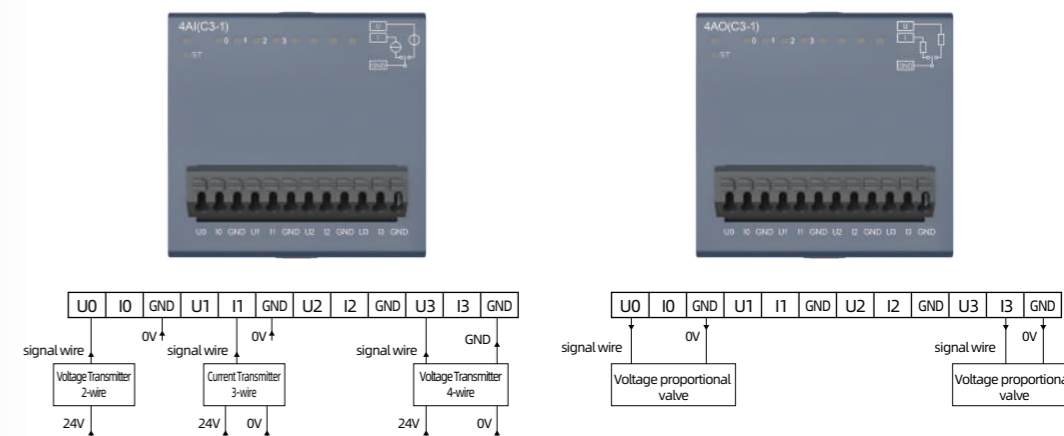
4AI(C3-1)
0 1 2 3
ST

U
I
GND

U0 I0 GND U1 I1 GND U2 I2 GND U3 I3 GND

| U0 | I0 | GND | U1 | I1 | GND | U2 | I2 | GND | U3 | I3 | GND |
|---|---|---|---|---|---|---|---|---|---|---|---|

0V
signal wire
Voltage Transmitter 2-wire
24V

0V
signal wire
Current Transmitter 3-wire
24V
0V

GND
signal wire
Voltage Transmitter 4-wire
24V
0V

4AO(C3-1)
0 1 2 3
ST

U
I
GND

U0 I0 GND U1 I1 GND U2 I2 GND U3 I3 GND

| U0 | I0 | GND | U1 | I1 | GND | U2 | I2 | GND | U3 | I3 | GND |
|---|---|---|---|---|---|---|---|---|---|---|---|

signal wire
0V
Voltage proportional valve

signal wire
0V
Voltage proportional valve